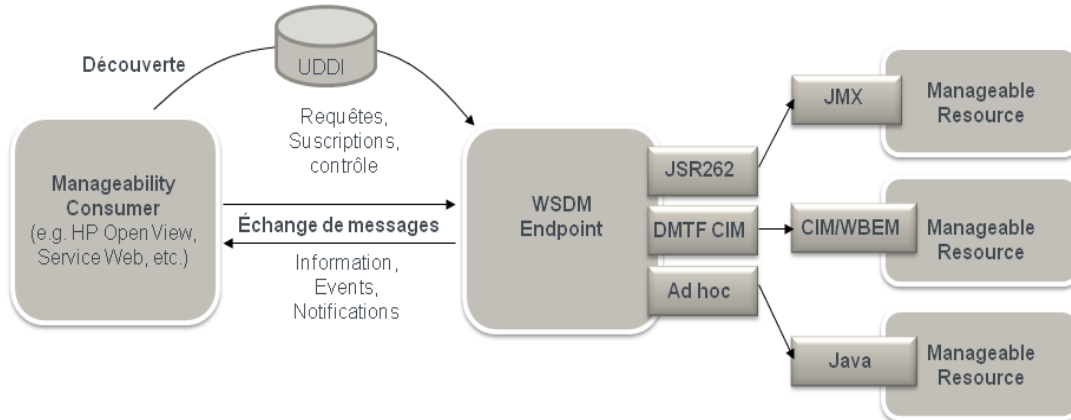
Découverte

UDDI

Requêtes, Suscriptions, contrôle

Manageability Consumer (e.g. HP Open View, Service Web, etc.)

Échange de messages

Information, Events, Notifications

WSDM Endpoint

JSR262

DMTF CIM

Ad hoc

JMX

CIM/WBEM

Java

Manageable Resource

Manageable Resource

Manageable Resource